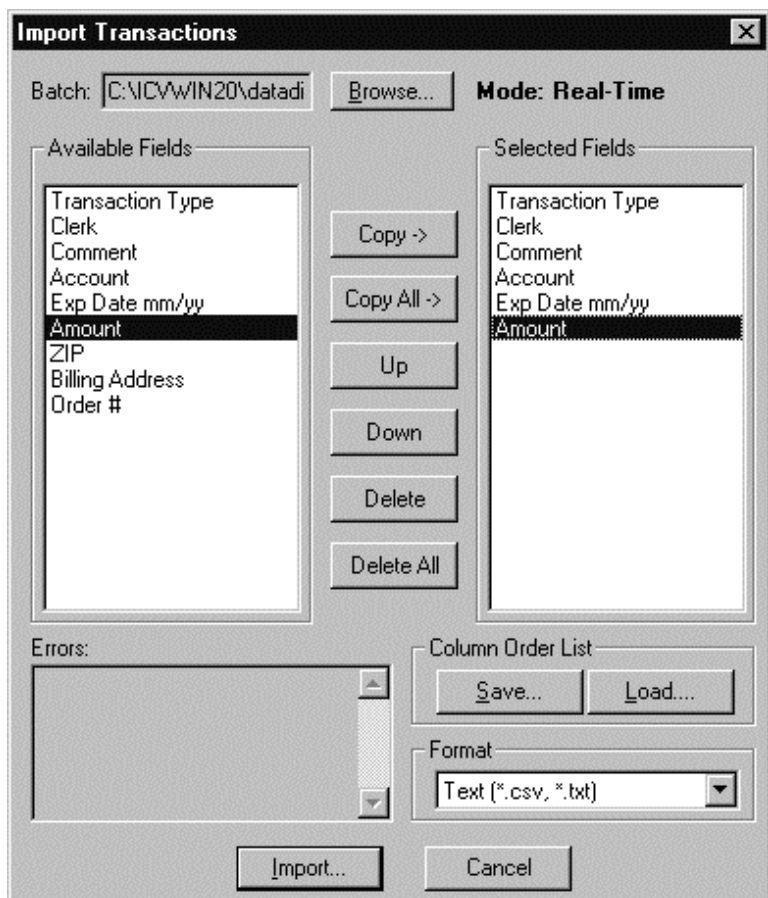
Import Transactions

Batch: C:\ICVWIN20\datadi

Browse...

Mode: Real-Time

Available Fields

Transaction Type
Clerk
Comment
Account
Exp Date mm/yy
Amount
ZIP
Billing Address
Order #

Copy ->

Copy All ->

Up

Down

Delete

Delete All

Selected Fields

Transaction Type
Clerk
Comment
Account
Exp Date mm/yy
Amount

Errors:

Column Order List

Save...

Load....

Format

Text (*.csv, *.txt)

Import...

Cancel